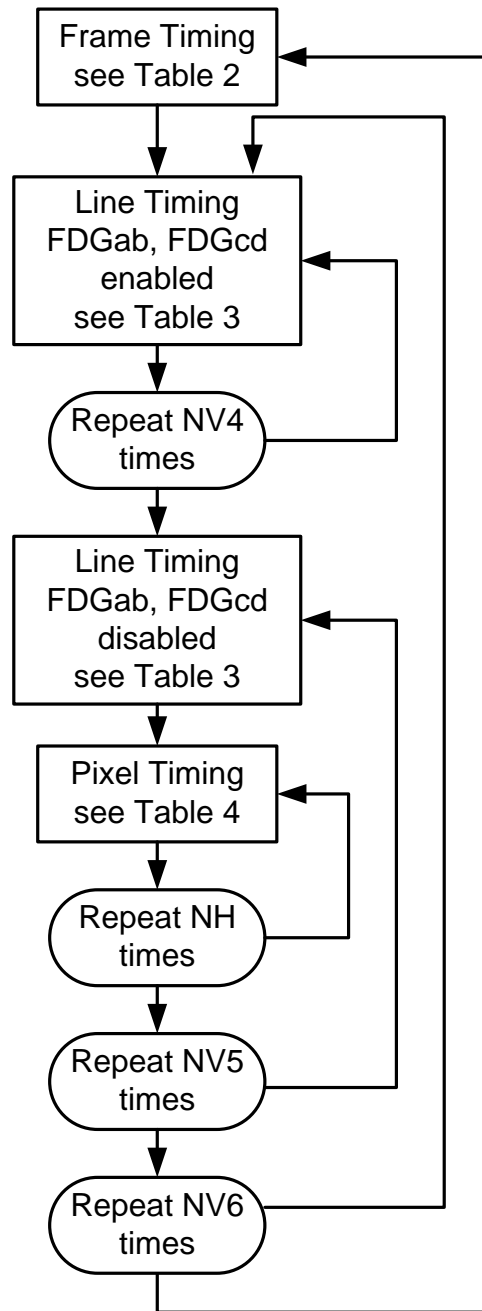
Frame Timing
see Table 2

Line Timing
FDGab, FDGcd
enabled
see Table 3

Repeat NV4
times

Line Timing
FDGab, FDGcd
disabled
see Table 3

Pixel Timing
see Table 4

Repeat NH
times

Repeat NV5
times

Repeat NV6
times